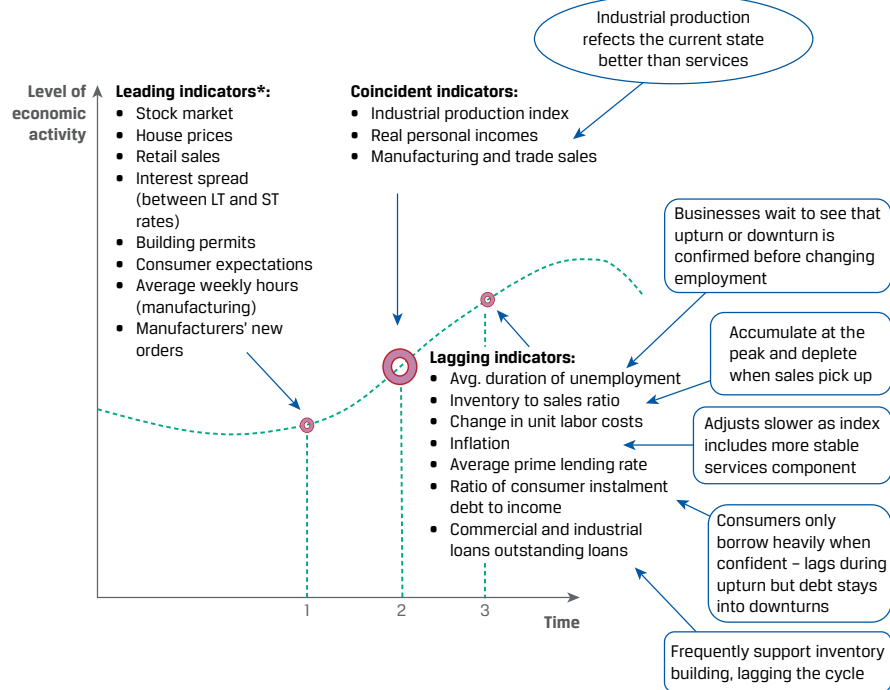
Industrial production refects the current state better than services

Level of economic activity

Leading indicators*:
- Stock market
- House prices
- Retail sales
- Interest spread (between LT and ST rates)
- Building permits
- Consumer expectations
- Average weekly hours (manufacturing)
- Manufacturers' new orders

Coincident indicators:
- Industrial production index
- Real personal incomes
- Manufacturing and trade sales

Businesses wait to see that upturn or downturn is confirmed before changing employment

Accumulate at the peak and deplete when sales pick up

Lagging indicators:
- Avg. duration of unemployment
- Inventory to sales ratio
- Change in unit labor costs
- Inflation
- Average prime lending rate
- Ratio of consumer instalment debt to income
- Commercial and industrial loans outstanding loans

Adjusts slower as index includes more stable services component

Consumers only borrow heavily when confident – lags during upturn but debt stays into downturns

Frequently support inventory building, lagging the cycle

1
2
3
Time